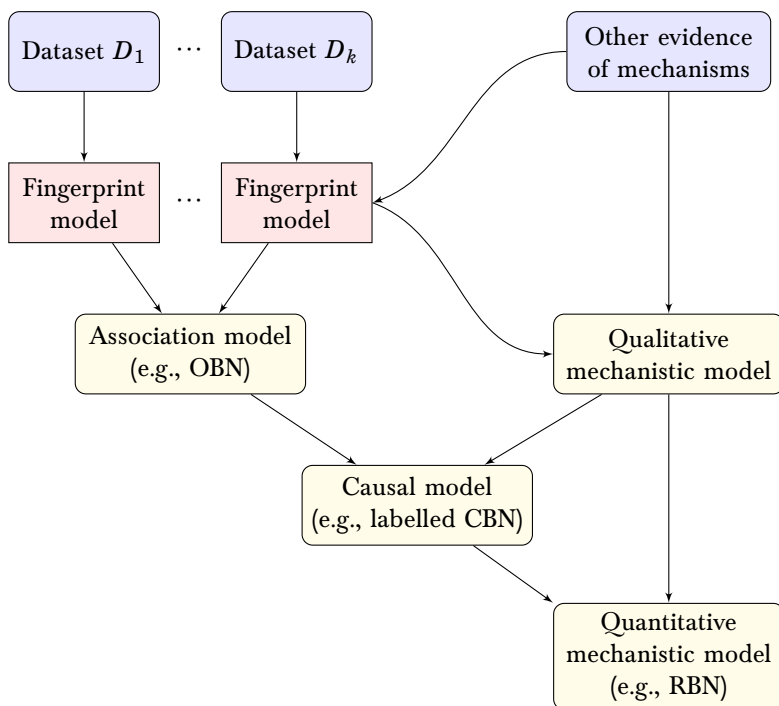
Dataset $D_1$ $\cdots$ Dataset $D_k$

Other evidence of mechanisms

Fingerprint model $\cdots$ Fingerprint model

Association model (e.g., OBN)

Qualitative mechanistic model

Causal model (e.g., labelled CBN)

Quantitative mechanistic model (e.g., RBN)